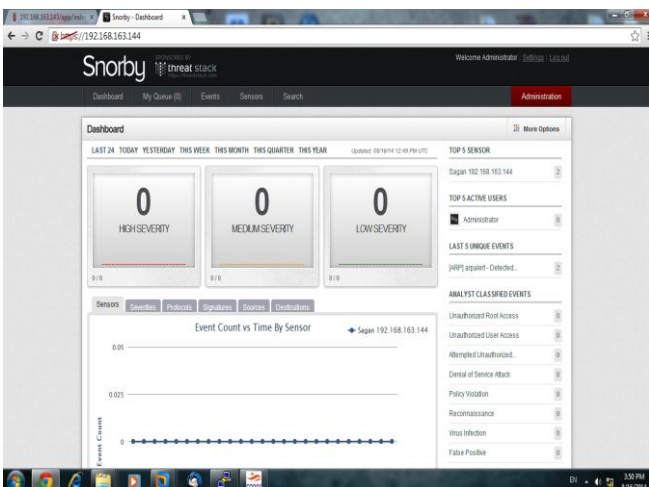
192.168.163.143/app/sniffer × Snorby - Dashboard ×

https://192.168.163.144

Snorby SPONSORED BY threat stack

Welcome Administrator Settings Log out

Dashboard My Queue (0) Events Sensors Search

Administration

Dashboard

More Options

LAST 24 TODAY YESTERDAY THIS WEEK THIS MONTH THIS QUARTER THIS YEAR Updated: 08/16/14 12:48 PM UTC

0
HIGH SEVERITY
0 / 0

0
MEDIUM SEVERITY
0 / 0

0
LOW SEVERITY
0 / 0

Sensors Severities Protocols Signatures Sources Destinations

Event Count vs Time By Sensor

Sagan 192.168.163.144

0.05

0.025

0

Event Count

TOP 5 SENSOR

Sagan 192.168.163.144 2

TOP 5 ACTIVE USERS

Administrator 0

LAST 5 UNIQUE EVENTS

[ARP] arpalert - Detected... 2

ANALYST CLASSIFIED EVENTS

Unauthorized Root Access 0

Unauthorized User Access 0

Attempted Unauthorized... 0

Denial of Service Attack 0

Policy Violation 0

Reconnaissance 0

Virus Infection 0

False Positive 0

EN 3:50 PM